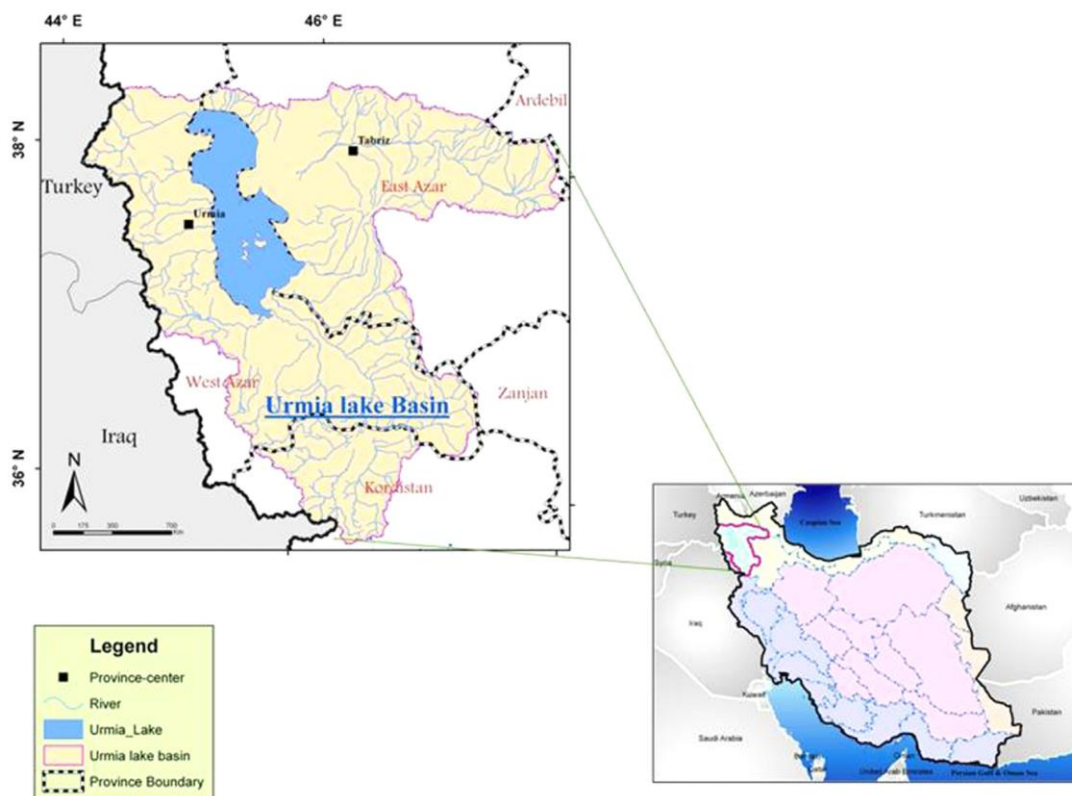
44° E

46° E

38° N

36° N

Ardebil

Tabriz

Turkey

East Azar

Urmia

West Azar

Urmia lake Basin

Zanjan

Iraq

N

Kordistan

0 175 350 700 Km

Legend

Province-center

River

Urmia_Lake

Urmia lake basin

Province Boundary

Armenia

Azerbaijan

Caspian Sea

Turkmenistan

Uzbekistan

Turkey

Syria

Iraq

Afghanistan

Kuwait

Pakistan

Saudi Arabia

Persian Gulf & Oman Sea